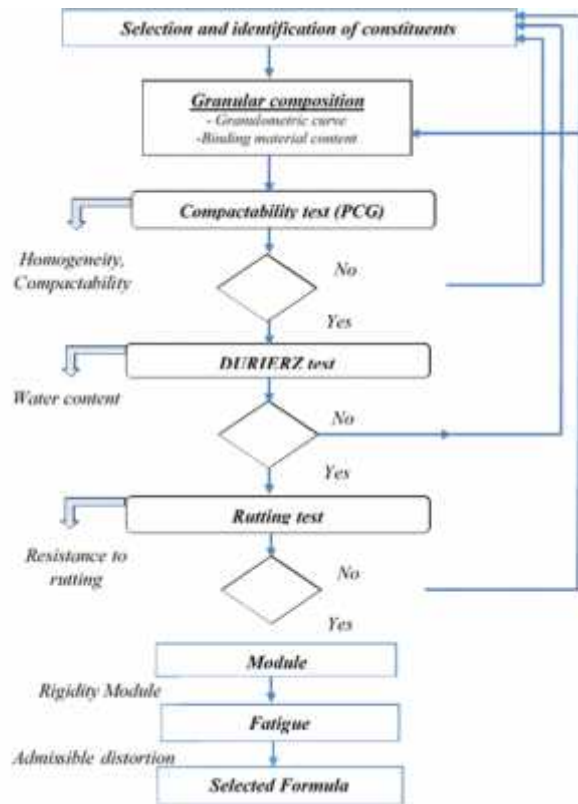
Selection and identification of constituents

Granular composition
- Granulometric curve
-Binding material content

Compactability test (PCG)

Homogeneity, Compactability

No

Yes

DURIERZ test

Water content

No

Yes

Rutting test

Resistance to rutting

No

Yes

Module

Rigidity Module

Fatigue

Admissible distortion

Selected Formula